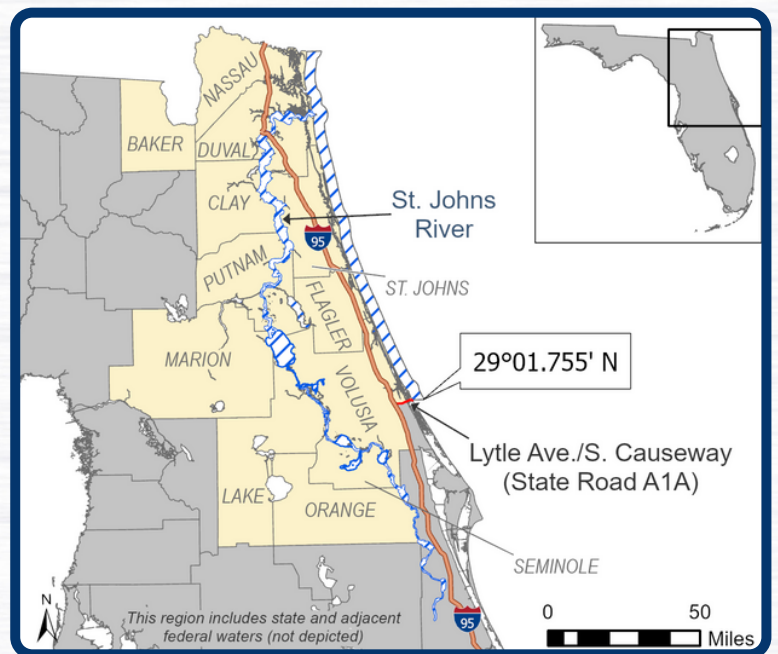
NASSAU
BAKER
DUVAL
CLAY
St. Johns River
95
PUTNAM
ST. JOHNS
FLAGLER
29°01.755' N
MARION
VOLUSIA
Lytle Ave./S. Causeway (State Road A1A)
LAKE
ORANGE
SEMINOLE
N
This region includes state and adjacent federal waters (not depicted)
95
0
50
Miles